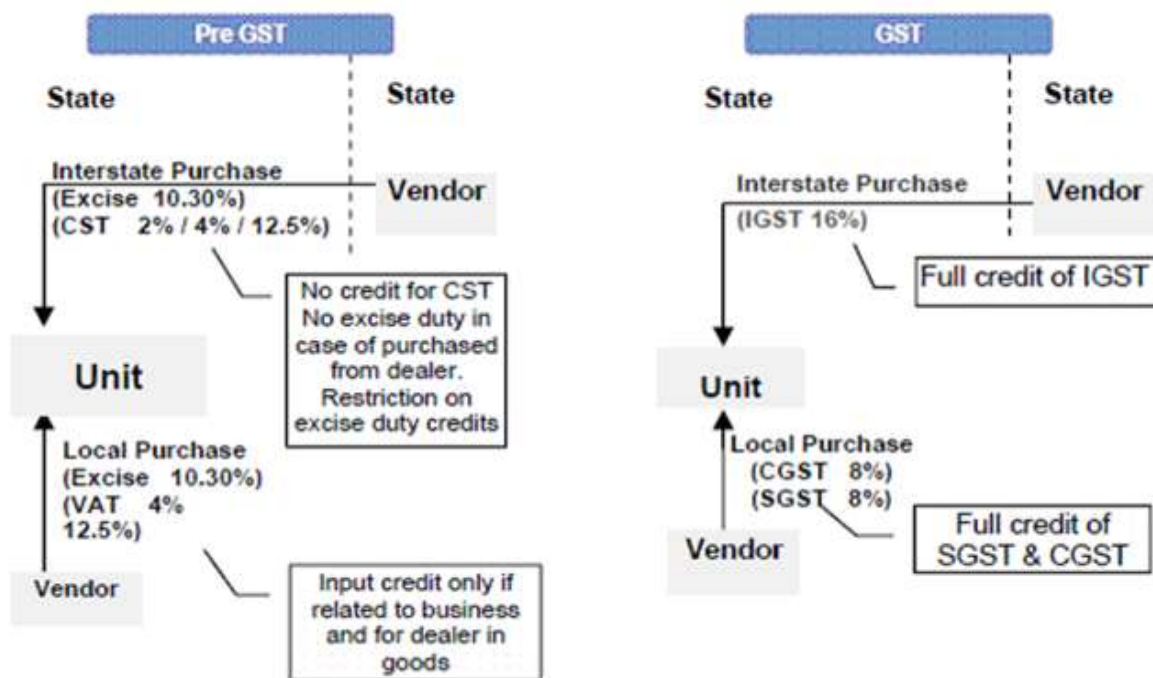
Pre GST

State

State

Interstate Purchase
(Excise 10.30%)
(CST 2% / 4% / 12.5%)

Vendor

No credit for CST
No excise duty in case of purchased from dealer.
Restriction on excise duty credits

Unit

Local Purchase
(Excise 10.30%)
(VAT 4%
12.5%)

Vendor

Input credit only if related to business and for dealer in goods

GST

State

State

Interstate Purchase
(IGST 16%)

Vendor

Full credit of IGST

Unit

Local Purchase
(CGST 8%)
(SGST 8%)

Vendor

Full credit of SGST & CGST